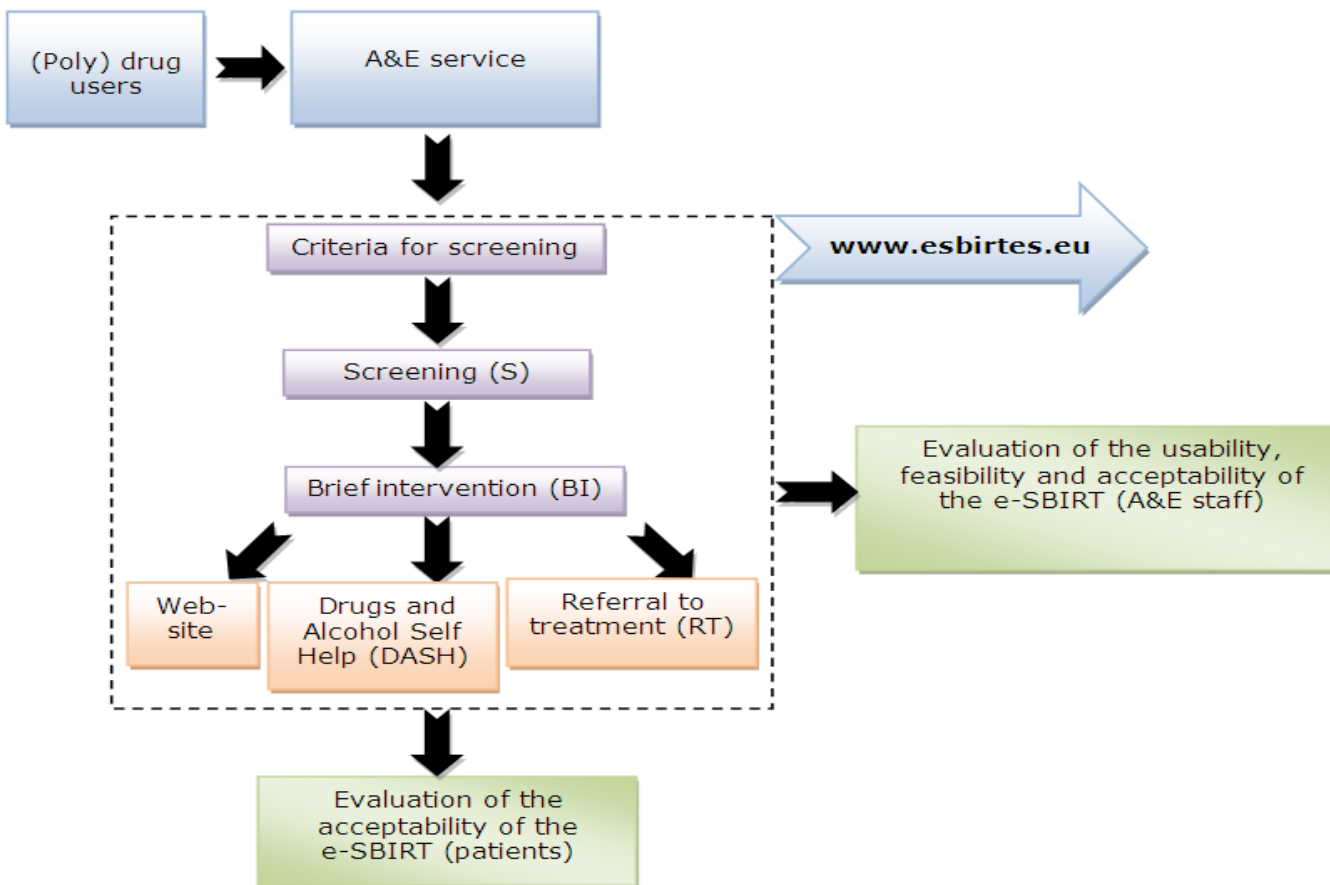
(Poly) drug users

A&E service

Criteria for screening

www.esbirtes.eu

Screening (S)

Brief intervention (BI)

Evaluation of the usability, feasibility and acceptability of the e-SBIRT (A&E staff)

Website

Drugs and Alcohol Self Help (DASH)

Referral to treatment (RT)

Evaluation of the acceptability of the e-SBIRT (patients)